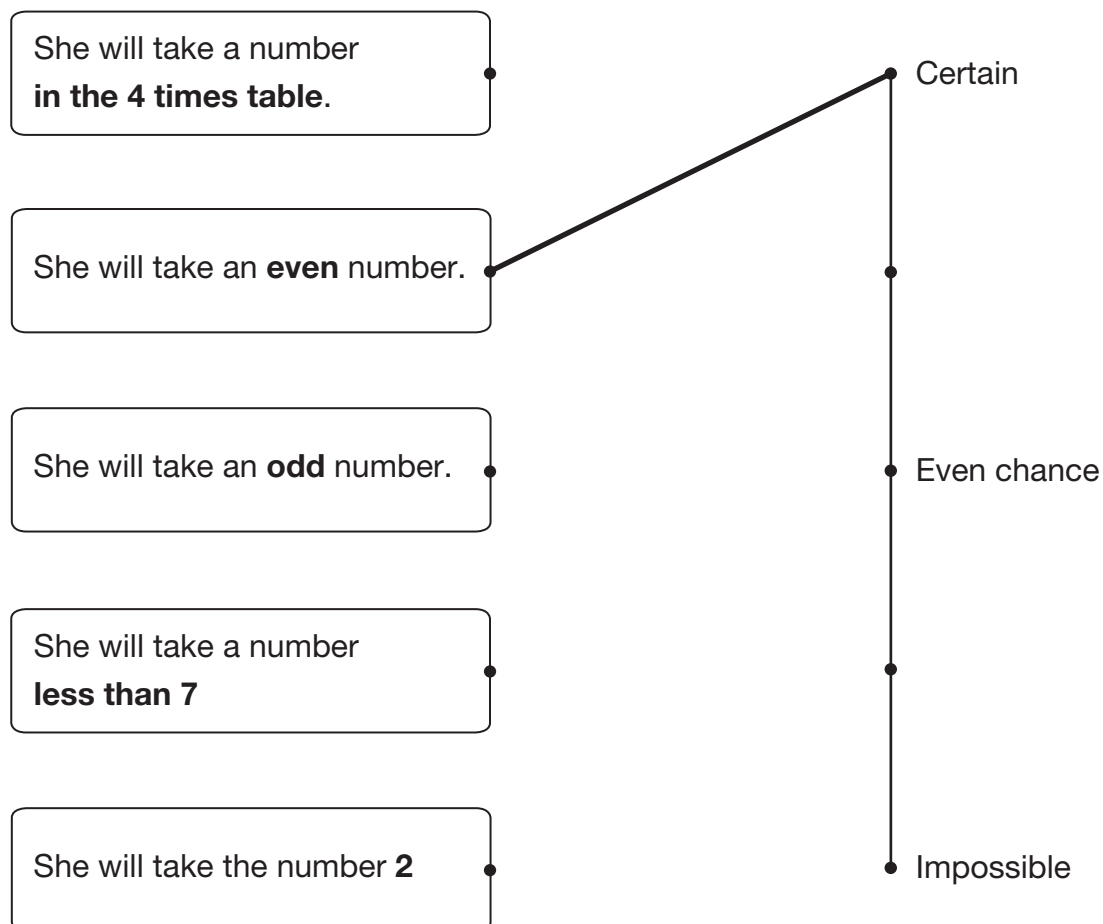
She will take a number **in the 4 times table**.

She will take an **even** number.

She will take an **odd** number.

She will take a number **less than 7**

She will take the number **2**

Certain

Even chance

Impossible